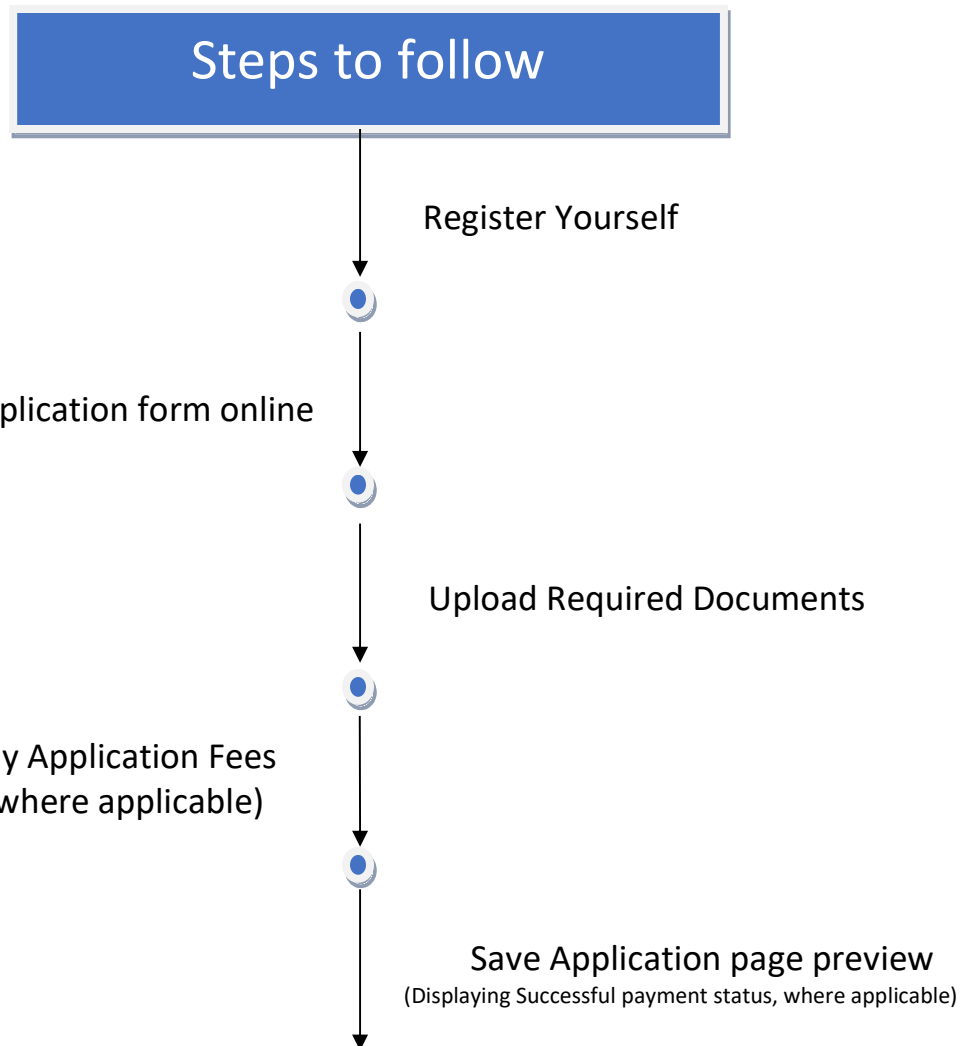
Steps to follow

Register Yourself

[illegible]plication form online

Upload Required Documents

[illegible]y Application Fees
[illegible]where applicable)

Save Application page preview
(Displaying Successful payment status, where applicable)